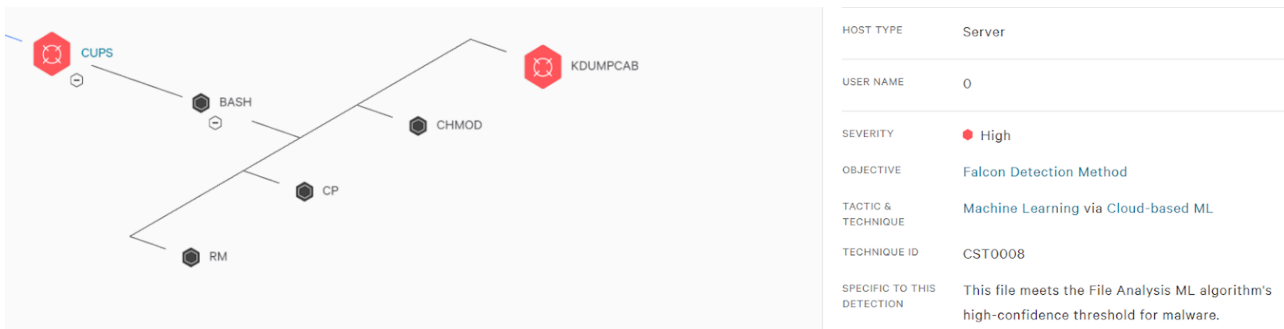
CUPS
BASH
KDUMPCAB
CHMOD
CP
RM

HOST TYPE Server
USER NAME 0
SEVERITY High
OBJECTIVE Falcon Detection Method
TACTIC & TECHNIQUE Machine Learning via Cloud-based ML
TECHNIQUE ID CST0008
SPECIFIC TO THIS DETECTION This file meets the File Analysis ML algorithm's high-confidence threshold for malware.